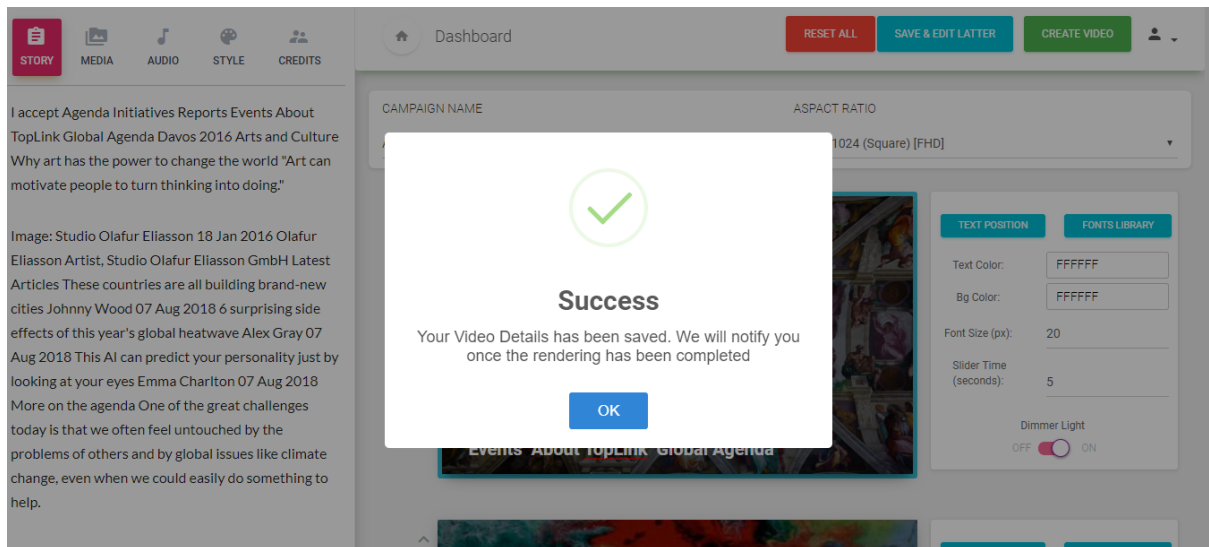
STORY MEDIA AUDIO STYLE CREDITS

Dashboard

RESET ALL SAVE & EDIT LATTER CREATE VIDEO

I accept Agenda Initiatives Reports Events About TopLink Global Agenda Davos 2016 Arts and Culture Why art has the power to change the world "Art can motivate people to turn thinking into doing."

Image: Studio Olafur Eliasson 18 Jan 2016 Olafur Eliasson Artist, Studio Olafur Eliasson GmbH Latest Articles These countries are all building brand-new cities Johnny Wood 07 Aug 2018 6 surprising side effects of this year's global heatwave Alex Gray 07 Aug 2018 This AI can predict your personality just by looking at your eyes Emma Charlton 07 Aug 2018 More on the agenda One of the great challenges today is that we often feel untouched by the problems of others and by global issues like climate change, even when we could easily do something to help.

CAMPAIGN NAME

ASPACT RATIO

1024 (Square) [FHD]

TEXT POSITION FONTS LIBRARY

Text Color: FFFFFF

Bg Color: FFFFFF

Font Size (px): 20

Slider Time (seconds): 5

Dimmer Light

OFF ON

Events About TopLink Global Agenda

Success

Your Video Details has been saved. We will notify you once the rendering has been completed

OK